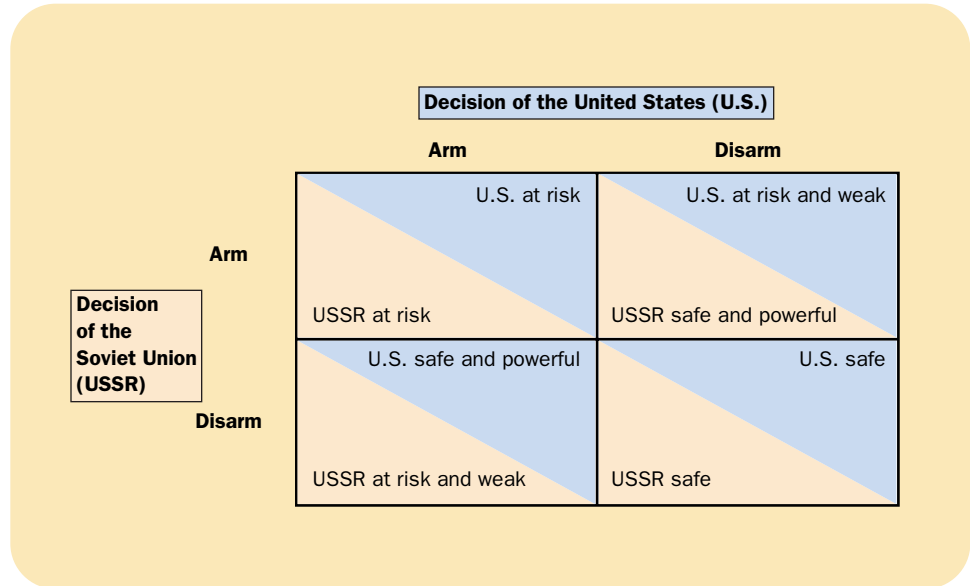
Decision of the United States (U.S.)

| | | Arm | Disarm |
|---|---|---|---|
| Decision of the Soviet Union (USSR) | Arm | U.S. at risk<br>USSR at risk | U.S. at risk and weak<br>USSR safe and powerful |
| | Disarm | U.S. safe and powerful<br>USSR at risk and weak | U.S. safe<br>USSR safe |